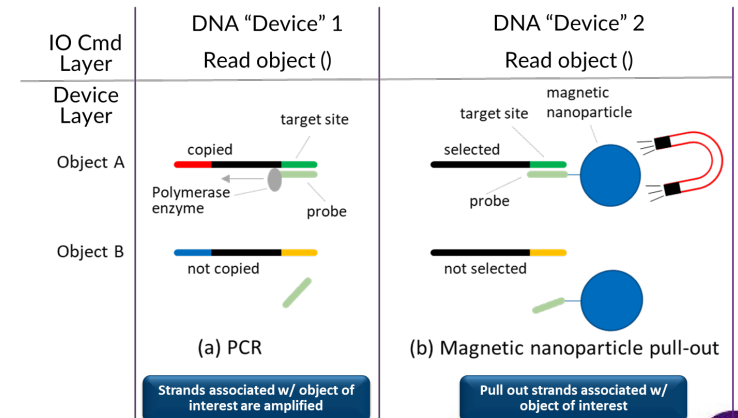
| | DNA "Device" 1 | DNA "Device" 2 |
|---|---|---|
| IO Cmd Layer | Read object () | Read object () |
| Device Layer | | |

target site

copied

Object A

Polymerase enzyme

probe

Object B

not copied

(a) PCR

Strands associated w/ object of interest are amplified

target site

magnetic nanoparticle

selected

probe

not selected

(b) Magnetic nanoparticle pull-out

Pull out strands associated w/ object of interest